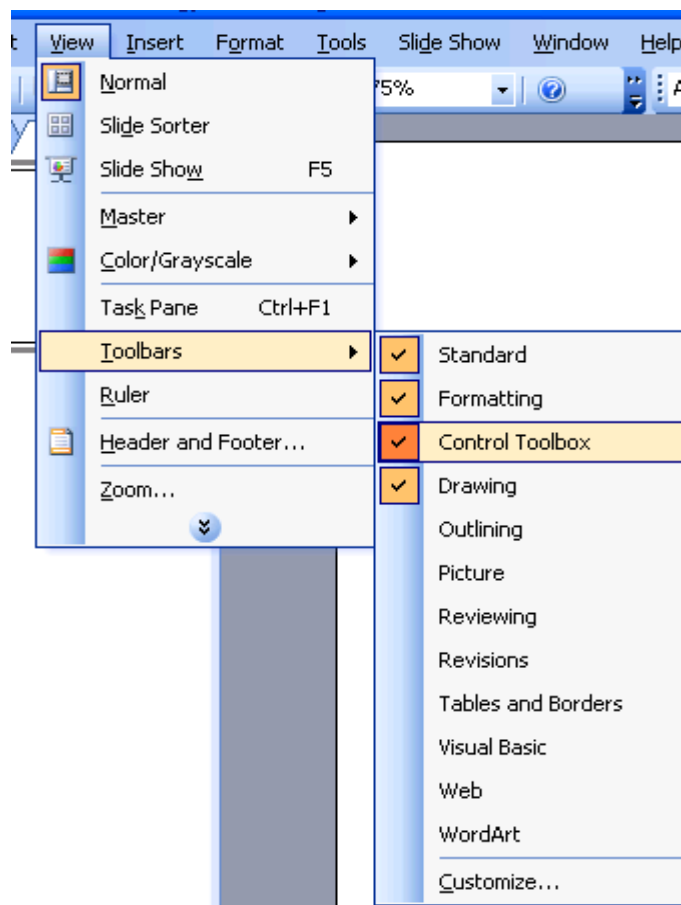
t View Insert Format Tools Slide Show Window Help

75%

Normal
Slide Sorter
Slide Show F5
Master
Color/Grayscale
Task Pane Ctrl+F1
Toolbars
Ruler
Header and Footer...
Zoom...

Standard
Formatting
Control Toolbox
Drawing
Outlining
Picture
Reviewing
Revisions
Tables and Borders
Visual Basic
Web
WordArt
Customize...